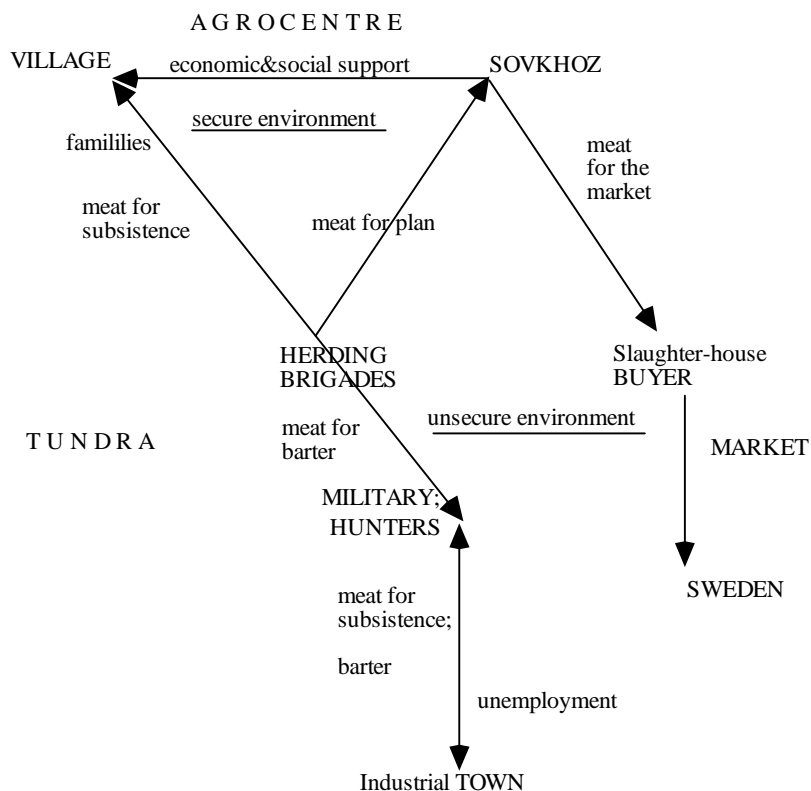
AGROCENTRE

VILLAGE

economic&social support

SOVKHOZ

secure environment

famililies

meat for subsistence

meat for plan

meat for the market

HERDING BRIGADES

Slaughter-house BUYER

unsecure environment

TUNDRA

meat for barter

MARKET

MILITARY; HUNTERS

meat for subsistence;

barter

unemployment

SWEDEN

Industrial TOWN